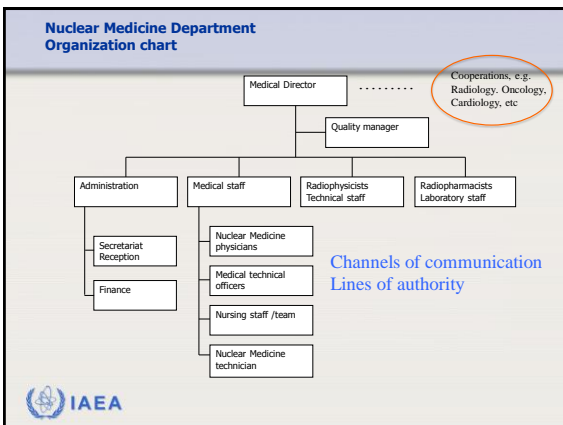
Nuclear Medicine Department
Organization chart

Medical Director

Cooperations, e.g. Radiology. Oncology, Cardiology, etc

Quality manager

Administration

Medical staff

Radiophysicists
Technical staff

Radiopharmacists
Laboratory staff

Secretariat
Reception

Finance

Nuclear Medicine physicians

Medical technical officers

Nursing staff /team

Nuclear Medicine technician

Channels of communication
Lines of authority

IAEA